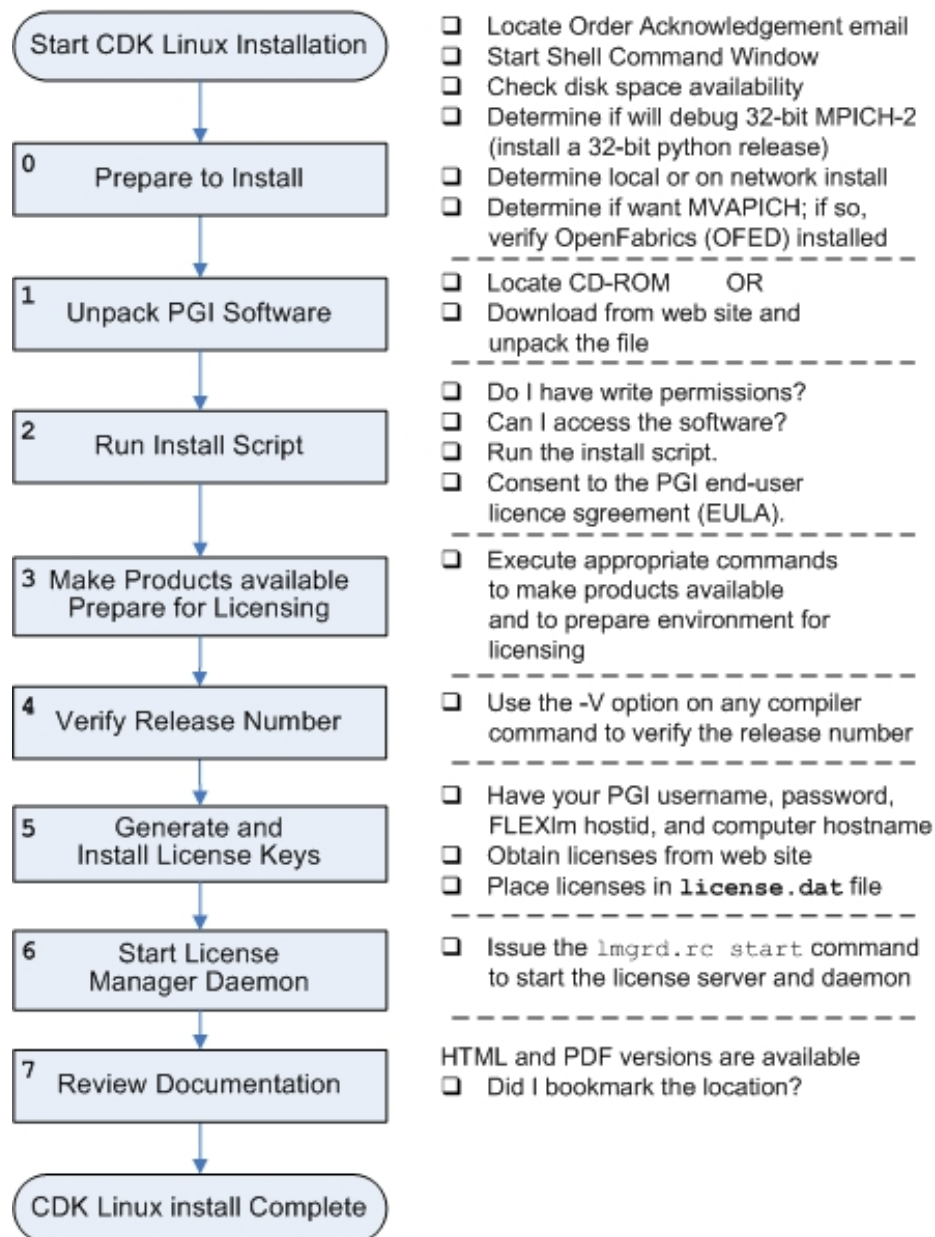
Start CDK Linux Installation

0 Prepare to Install

1 Unpack PGI Software

2 Run Install Script

3 Make Products available Prepare for Licensing

4 Verify Release Number

5 Generate and Install License Keys

6 Start License Manager Daemon

7 Review Documentation

CDK Linux install Complete

❑ Locate Order Acknowledgement email
❑ Start Shell Command Window
❑ Check disk space availability
❑ Determine if will debug 32-bit MPICH-2 (install a 32-bit python release)
❑ Determine local or on network install
❑ Determine if want MVAPICH; if so, verify OpenFabrics (OFED) installed

❑ Locate CD-ROM OR
❑ Download from web site and unpack the file

❑ Do I have write permissions?
❑ Can I access the software?
❑ Run the install script.
❑ Consent to the PGI end-user licence sgreement (EULA).

❑ Execute appropriate commands to make products available and to prepare environment for licensing

❑ Use the -V option on any compiler command to verify the release number

❑ Have your PGI username, password, FLEXlm hostid, and computer hostname
❑ Obtain licenses from web site
❑ Place licenses in license.dat file

❑ Issue the lmgrd.rc start command to start the license server and daemon

HTML and PDF versions are available
❑ Did I bookmark the location?